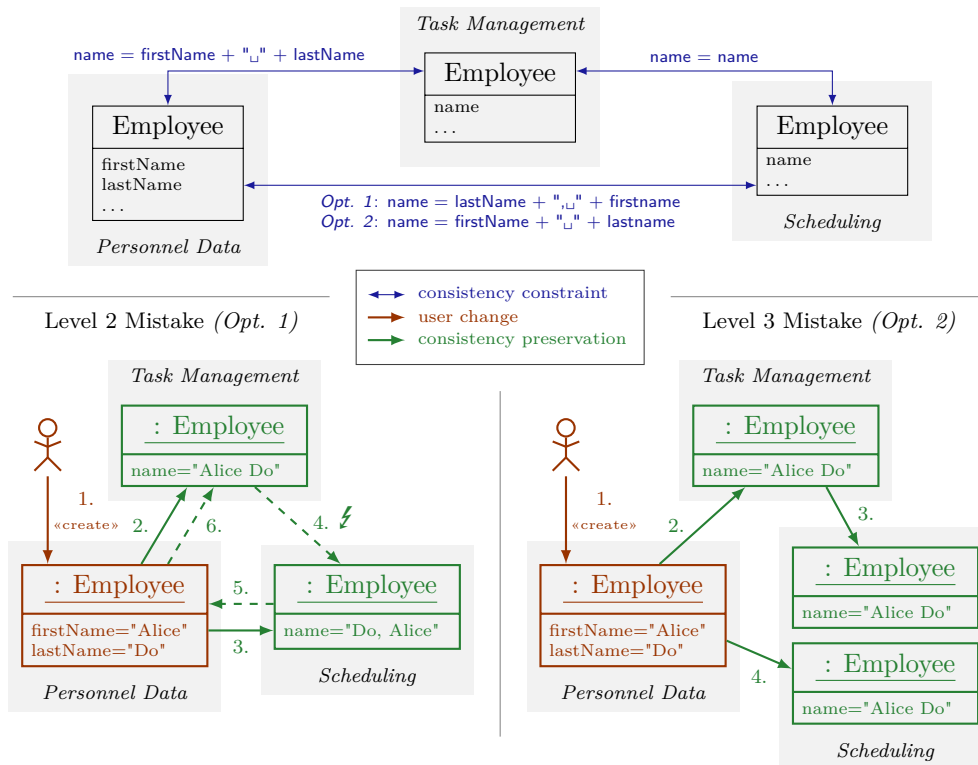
Task Management

name = firstName + "␣" + lastName

Employee
name
. . .

name = name

Employee
firstName
lastName
. . .

Personnel Data

Employee
name
. . .

Scheduling

Opt. 1: name = lastName + ",␣" + firstname
Opt. 2: name = firstName + "␣" + lastname

consistency constraint
user change
consistency preservation

Level 2 Mistake (Opt. 1)

Task Management

: Employee
name="Alice Do"

1.
«create»
2.
6.
4.

: Employee
firstName="Alice"
lastName="Do"

5.
3.

: Employee
name="Do, Alice"

Personnel Data

Scheduling

Level 3 Mistake (Opt. 2)

Task Management

: Employee
name="Alice Do"

1.
«create»
2.
3.

: Employee
firstName="Alice"
lastName="Do"

: Employee
name="Alice Do"

4.

: Employee
name="Alice Do"

Personnel Data

Scheduling